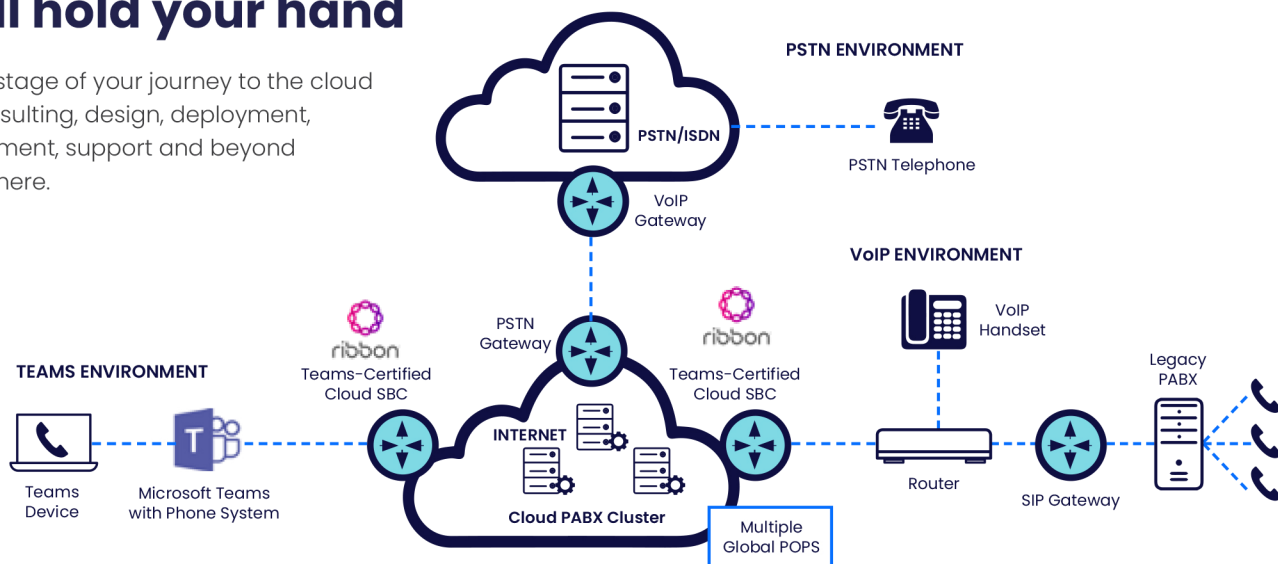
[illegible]l hold your hand

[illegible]stage of your journey to the cloud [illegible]sulting, design, deployment, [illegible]ment, support and beyond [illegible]here.

PSTN ENVIRONMENT

PSTN/ISDN

PSTN Telephone

VoIP Gateway

VoIP ENVIRONMENT

VoIP Handset

PSTN Gateway

ribbon
Teams-Certified Cloud SBC

ribbon
Teams-Certified Cloud SBC

TEAMS ENVIRONMENT

Legacy PABX

INTERNET

Teams Device

Microsoft Teams with Phone System

Cloud PABX Cluster

Router

SIP Gateway

Multiple Global POPS